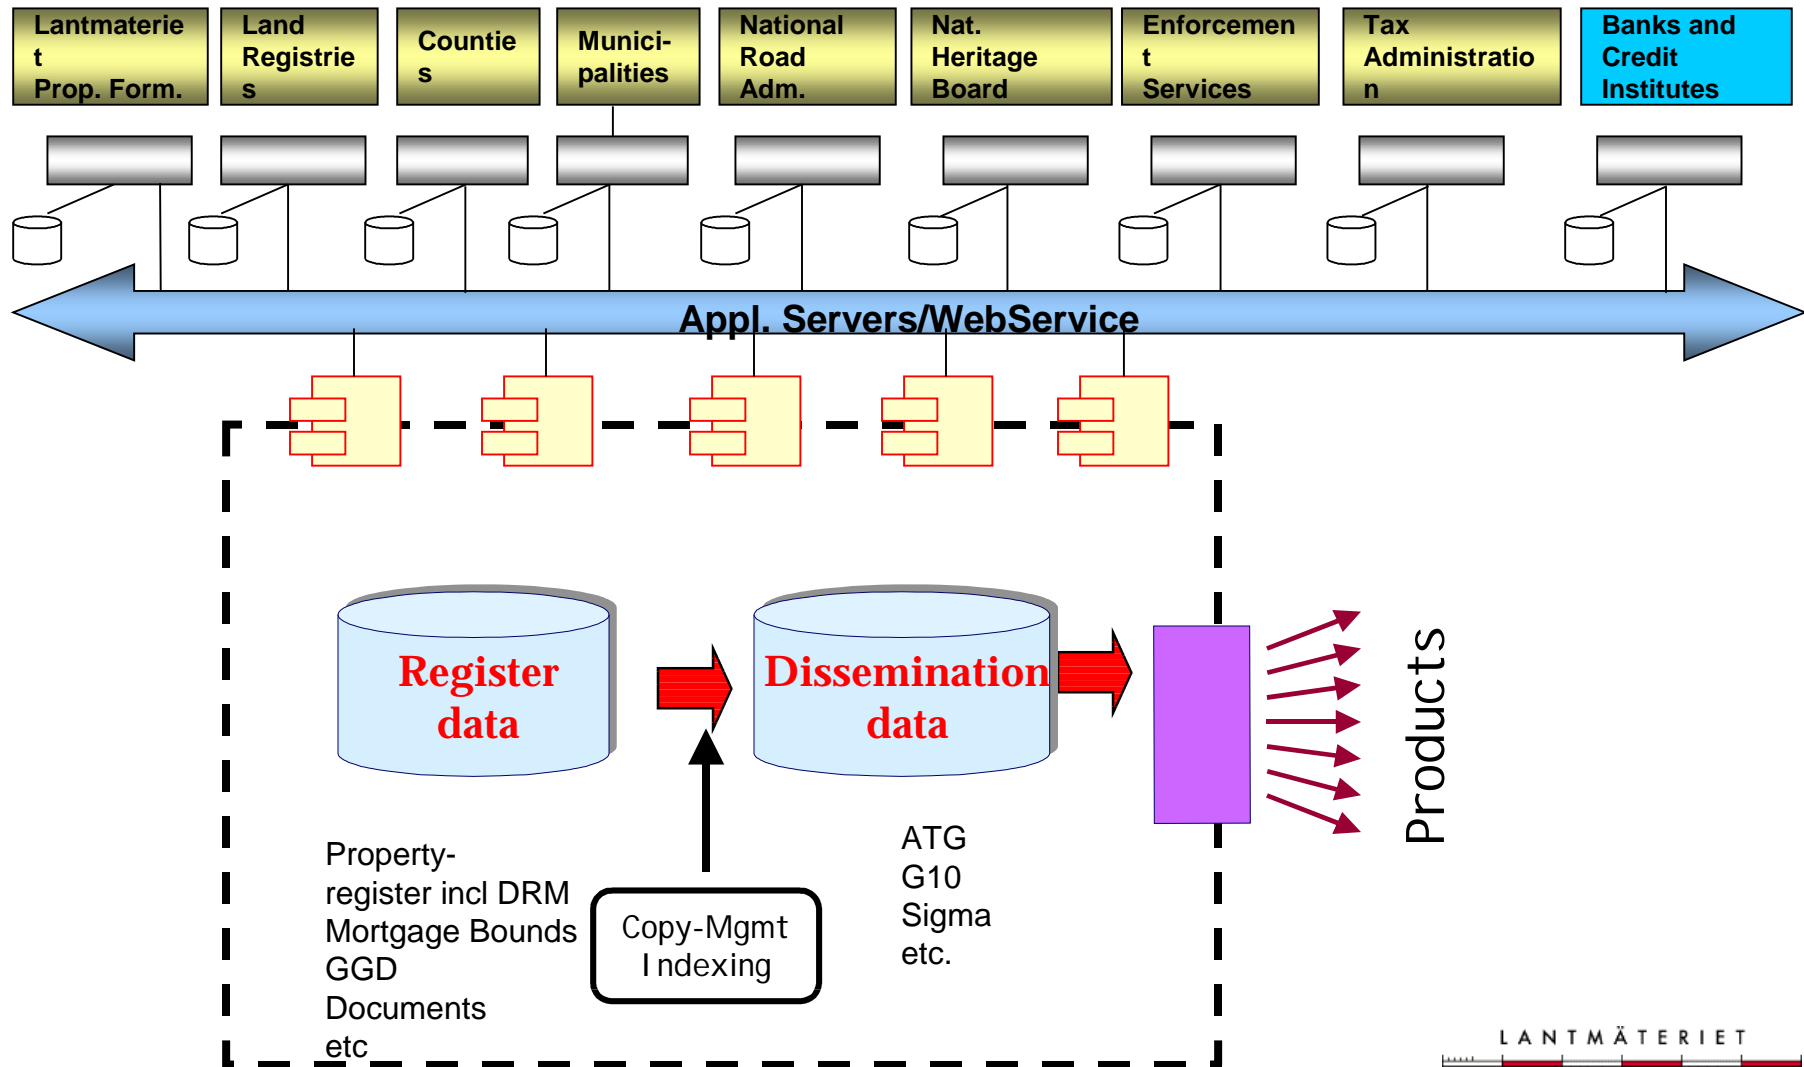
Lantmateriet Prop. Form.

Land Registries

Counties

Munici-palities

National Road Adm.

Nat. Heritage Board

Enforcement Services

Tax Administration

Banks and Credit Institutes

Appl. Servers/WebService

Register data

Dissemination data

Products

Property-register incl DRM
Mortgage Bounds
GGD
Documents
etc

Copy-Mgmt
Indexing

ATG
G10
Sigma
etc.

LANTMÄTERIET